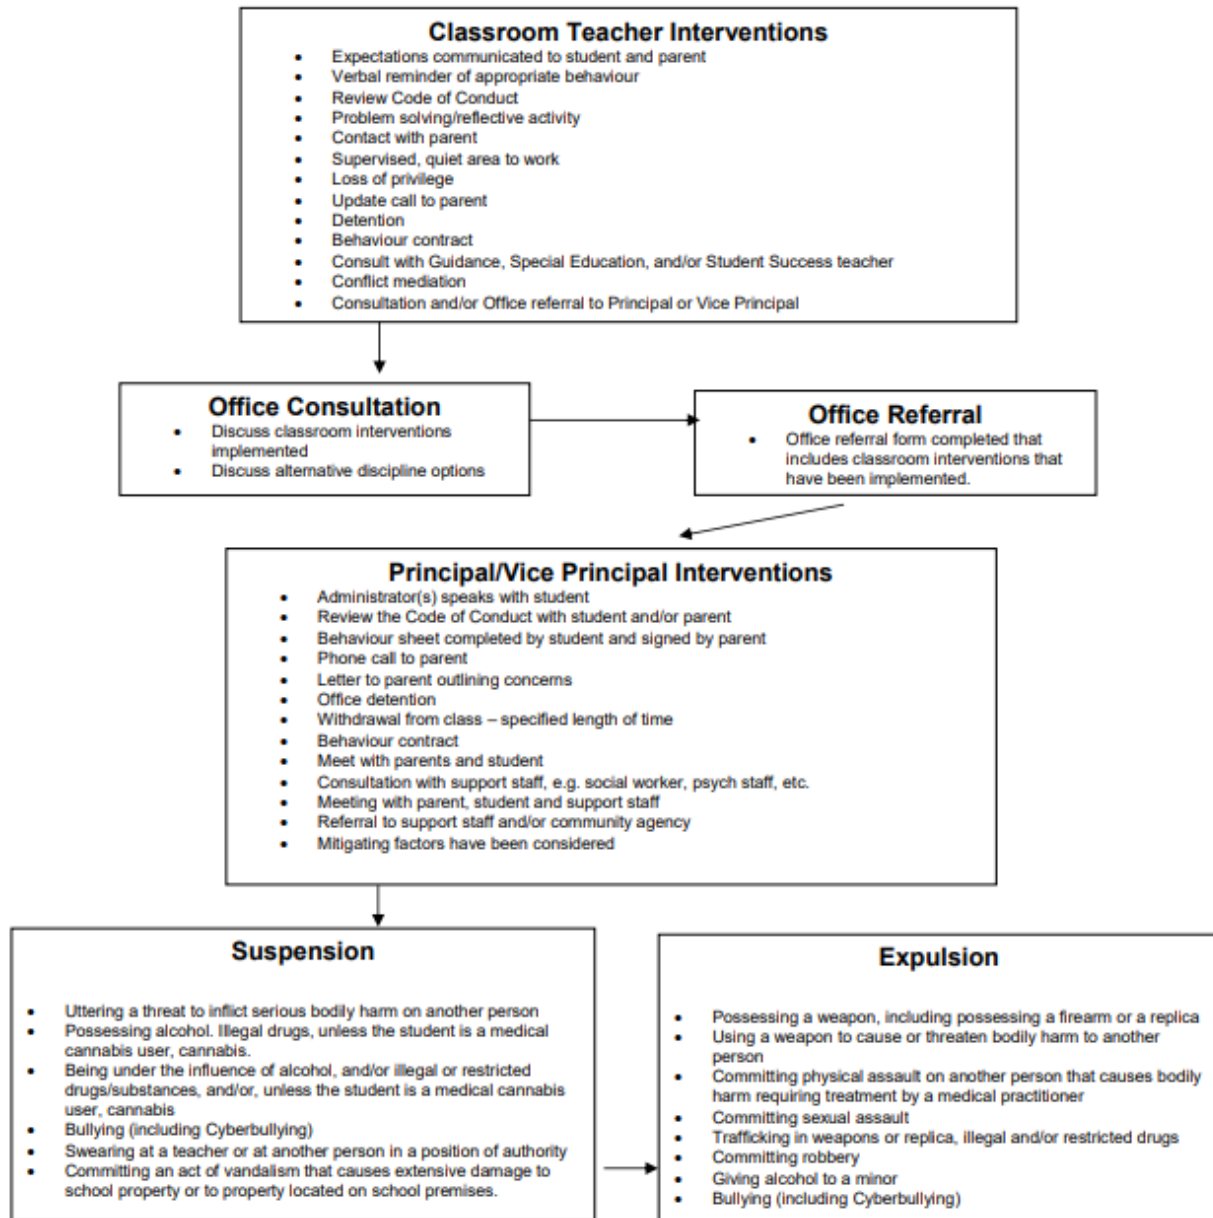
Classroom Teacher Interventions

- Expectations communicated to student and parent
- Verbal reminder of appropriate behaviour
- Review Code of Conduct
- Problem solving/reflective activity
- Contact with parent
- Supervised, quiet area to work
- Loss of privilege
- Update call to parent
- Detention
- Behaviour contract
- Consult with Guidance, Special Education, and/or Student Success teacher
- Conflict mediation
- Consultation and/or Office referral to Principal or Vice Principal

Office Consultation

- Discuss classroom interventions implemented
- Discuss alternative discipline options

Office Referral

- Office referral form completed that includes classroom interventions that have been implemented.

Principal/Vice Principal Interventions

- Administrator(s) speaks with student
- Review the Code of Conduct with student and/or parent
- Behaviour sheet completed by student and signed by parent
- Phone call to parent
- Letter to parent outlining concerns
- Office detention
- Withdrawal from class – specified length of time
- Behaviour contract
- Meet with parents and student
- Consultation with support staff, e.g. social worker, psych staff, etc.
- Meeting with parent, student and support staff
- Referral to support staff and/or community agency
- Mitigating factors have been considered

Suspension

- Uttering a threat to inflict serious bodily harm on another person
- Possessing alcohol. Illegal drugs, unless the student is a medical cannabis user, cannabis.
- Being under the influence of alcohol, and/or illegal or restricted drugs/substances, and/or, unless the student is a medical cannabis user, cannabis
- Bullying (including Cyberbullying)
- Swearing at a teacher or at another person in a position of authority
- Committing an act of vandalism that causes extensive damage to school property or to property located on school premises.

Expulsion

- Possessing a weapon, including possessing a firearm or a replica
- Using a weapon to cause or threaten bodily harm to another person
- Committing physical assault on another person that causes bodily harm requiring treatment by a medical practitioner
- Committing sexual assault
- Trafficking in weapons or replica, illegal and/or restricted drugs
- Committing robbery
- Giving alcohol to a minor
- Bullying (including Cyberbullying)